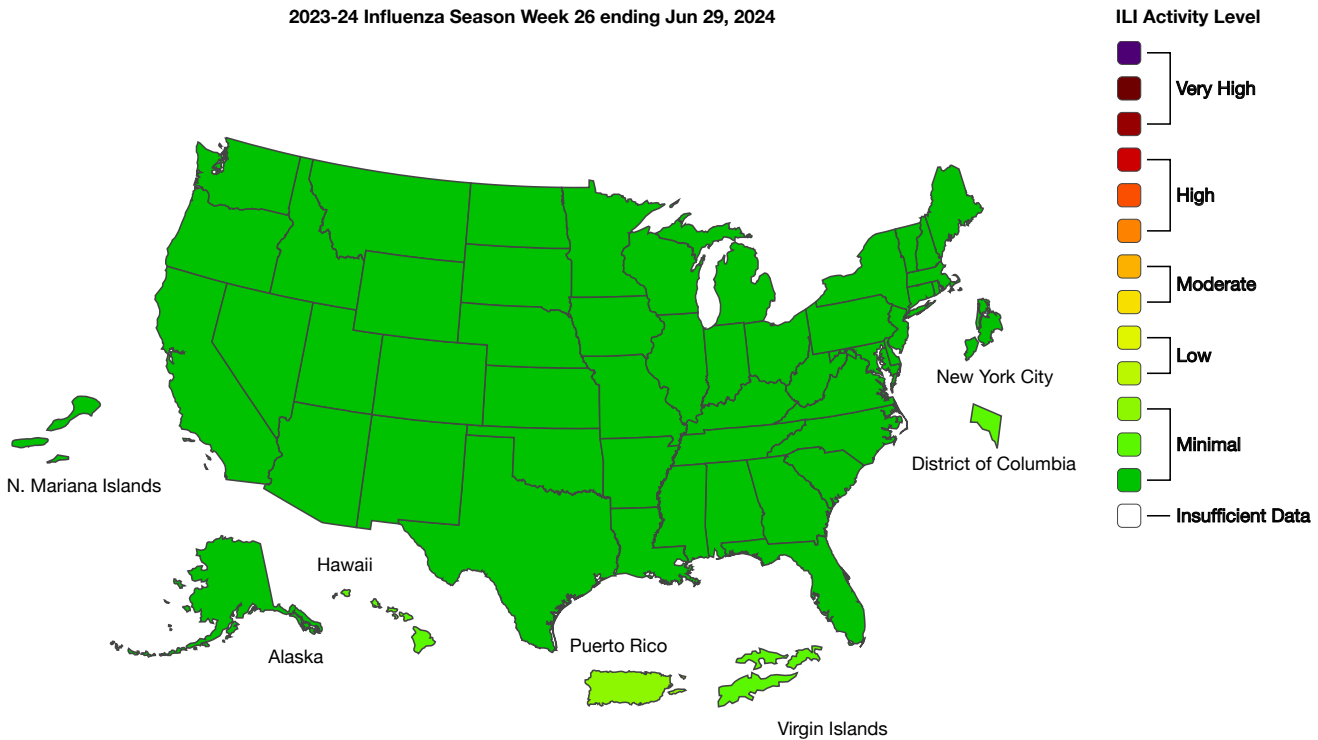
2023-24 Influenza Season Week 26 ending Jun 29, 2024

ILI Activity Level

Very High

High

Moderate

Low

Minimal

Insufficient Data

New York City

District of Columbia

N. Mariana Islands

Hawaii

Alaska

Puerto Rico

Virgin Islands